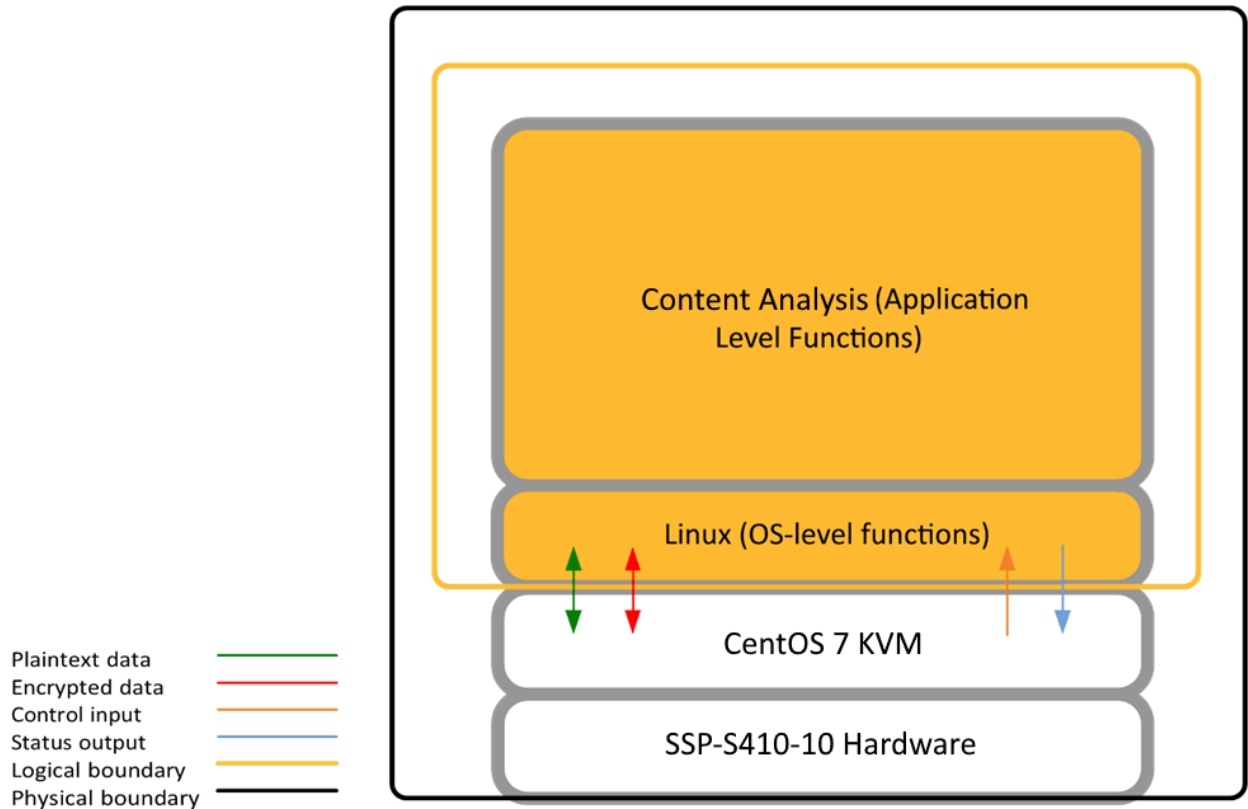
Content Analysis (Application Level Functions)

Linux (OS-level functions)

CentOS 7 KVM

SSP-S410-10 Hardware

Plaintext data
Encrypted data
Control input
Status output
Logical boundary
Physical boundary